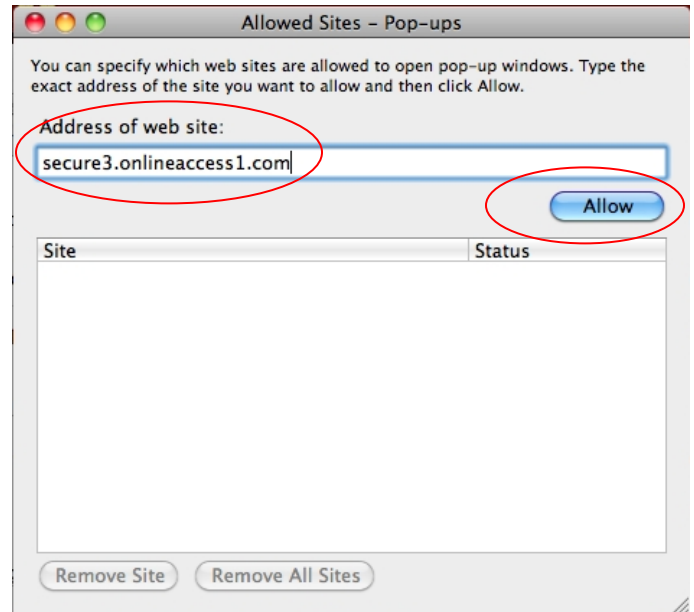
Allowed Sites – Pop-ups

You can specify which web sites are allowed to open pop-up windows. Type the exact address of the site you want to allow and then click Allow.

Address of web site:

secure3.onlineaccess1.com

Allow

| Site | Status |
|---|---|

Remove Site

Remove All Sites